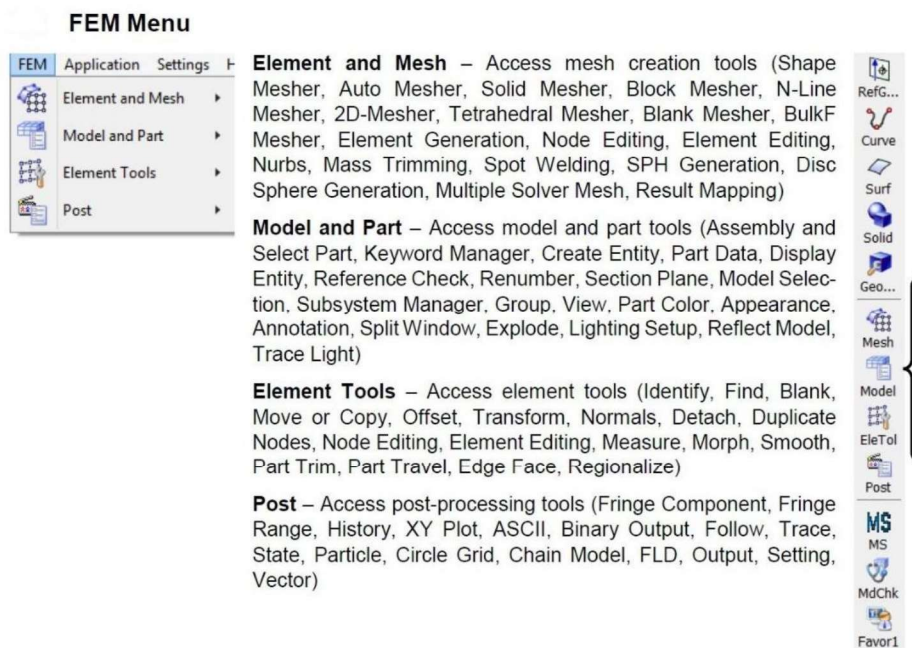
FEM Menu

FEM Application Settings H

Element and Mesh

Model and Part

Element Tools

Post

**Element and Mesh** – Access mesh creation tools (Shape Mesher, Auto Mesher, Solid Mesher, Block Mesher, N-Line Mesher, 2D-Mesher, Tetrahedral Mesher, Blank Mesher, BulkF Mesher, Element Generation, Node Editing, Element Editing, Nurbs, Mass Trimming, Spot Welding, SPH Generation, Disc Sphere Generation, Multiple Solver Mesh, Result Mapping)

**Model and Part** – Access model and part tools (Assembly and Select Part, Keyword Manager, Create Entity, Part Data, Display Entity, Reference Check, Renumber, Section Plane, Model Selection, Subsystem Manager, Group, View, Part Color, Appearance, Annotation, Split Window, Explode, Lighting Setup, Reflect Model, Trace Light)

**Element Tools** – Access element tools (Identify, Find, Blank, Move or Copy, Offset, Transform, Normals, Detach, Duplicate Nodes, Node Editing, Element Editing, Measure, Morph, Smooth, Part Trim, Part Travel, Edge Face, Regionalize)

**Post** – Access post-processing tools (Fringe Component, Fringe Range, History, XY Plot, ASCII, Binary Output, Follow, Trace, State, Particle, Circle Grid, Chain Model, FLD, Output, Setting, Vector)

RefG...
Curve
Surf
Solid
Geo...
Mesh
Model
EleTol
Post
MS
MS
MdChk
Favor1